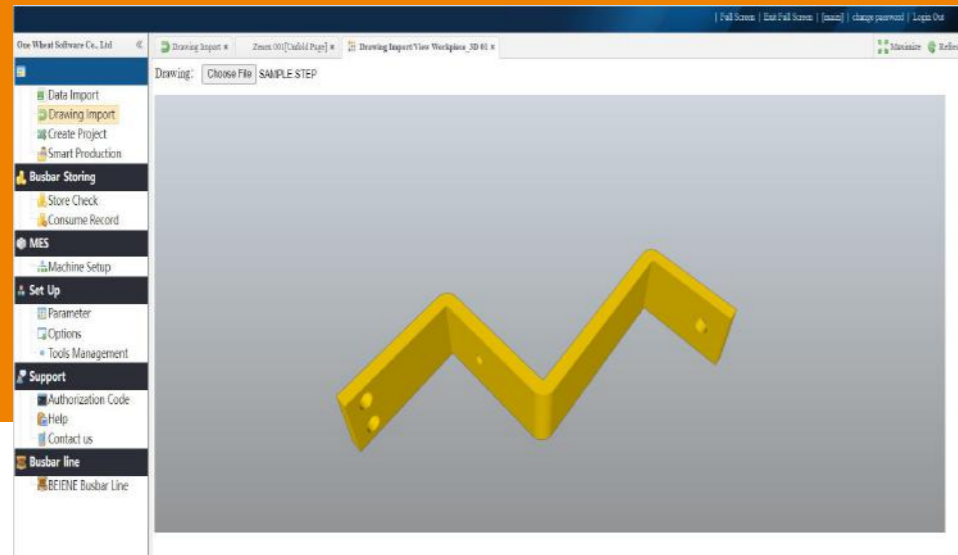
| Full Screen | Exit Full Screen | [maazi] | change password | Login Out

One Wheat Software Co., Ltd

Drawing Import ×

Zoom 001[Unfold Page] ×

Drawing Import/View Workpiece_3D 01 ×

Maximize

Refre

Drawing: Choose File SAMPLE.STEP

Data Import
Drawing Import
Create Project
Smart Production

Busbar Storing
Store Check
Consume Record

MES
Machine Setup

Set Up
Parameter
Options
Tools Management

Support
Authorization Code
Help
Contact us

Busbar line
BEIENE Busbar Line